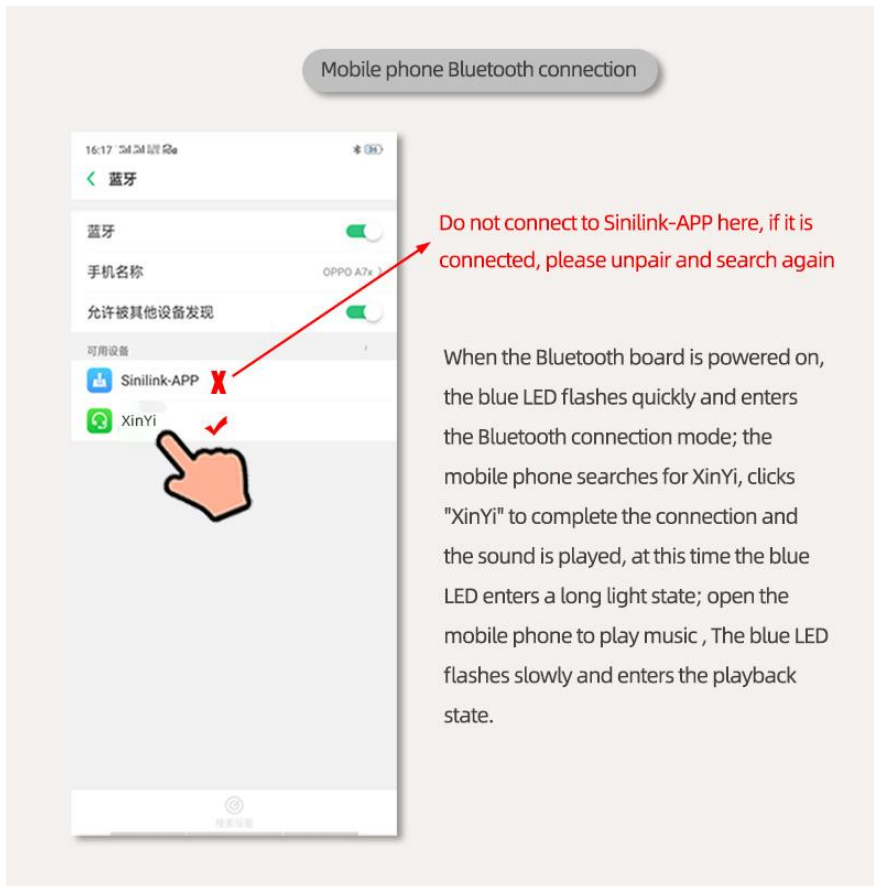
Mobile phone Bluetooth connection

16:17

蓝牙

蓝牙

手机名称 OPPO A7x

允许被其他设备发现

可用设备

Sinilink-APP

XinYi

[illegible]

Do not connect to Sinilink-APP here, if it is connected, please unpair and search again

When the Bluetooth board is powered on, the blue LED flashes quickly and enters the Bluetooth connection mode; the mobile phone searches for XinYi, clicks "XinYi" to complete the connection and the sound is played, at this time the blue LED enters a long light state; open the mobile phone to play music , The blue LED flashes slowly and enters the playback state.